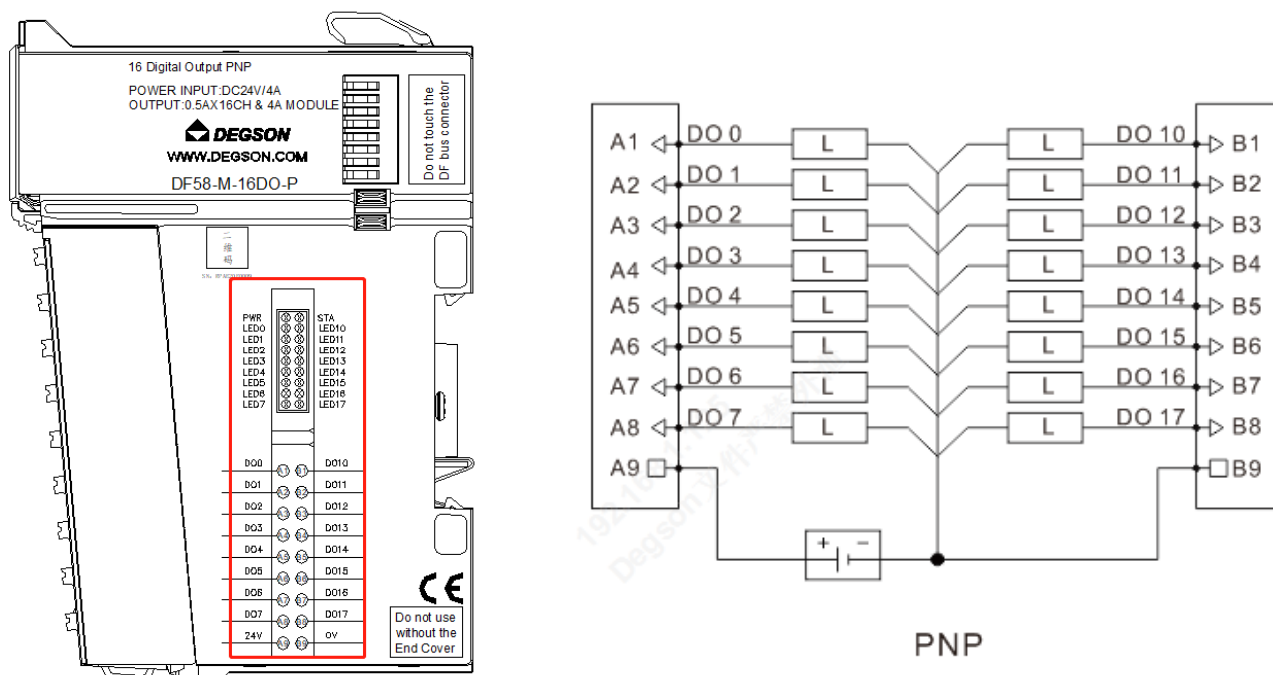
16 Digital Output PNP
POWER INPUT:DC24V/4A
OUTPUT:0.5AX16CH & 4A MODULE

DEGSON
WWW.DEGSON.COM
DF58-M-16DO-P

Do not touch the DF bus connector

二维码

PWR STA
LED0 LED10
LED1 LED11
LED2 LED12
LED3 LED13
LED4 LED14
LED5 LED15
LED6 LED16
LED7 LED17

DO0 DO10
DO1 DO11
DO2 DO12
DO3 DO13
DO4 DO14
DO5 DO15
DO6 DO16
DO7 DO17
24V 0V

CE
Do not use without the End Cover

A1 DO 0 L L DO 10 B1
A2 DO 1 L L DO 11 B2
A3 DO 2 L L DO 12 B3
A4 DO 3 L L DO 13 B4
A5 DO 4 L L DO 14 B5
A6 DO 5 L L DO 15 B6
A7 DO 6 L L DO 16 B7
A8 DO 7 L L DO 17 B8
A9 B9
+ −
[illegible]
PNP